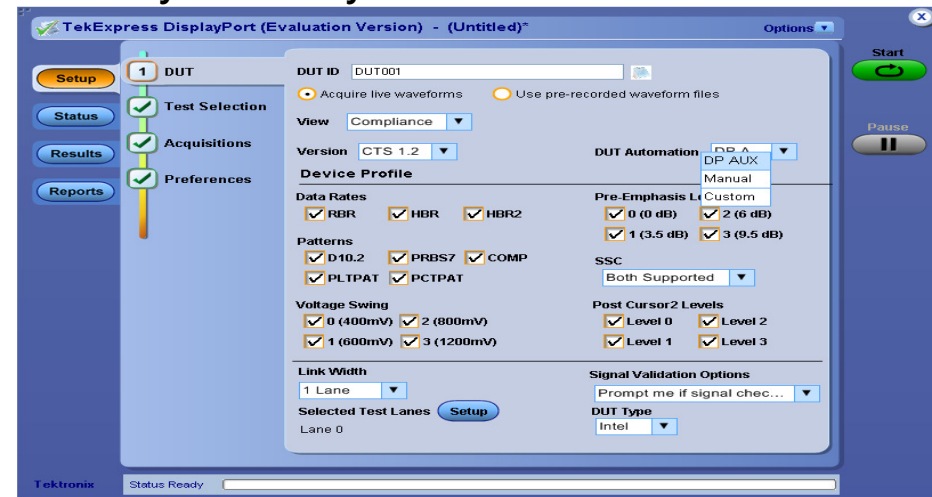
TekExpress DisplayPort (Evaluation Version) - (Untitled)*

Options

Start

Pause

Setup

Status

Results

Reports

1 DUT

Test Selection

Acquisitions

Preferences

DUT ID DUT001

Acquire live waveforms

Use pre-recorded waveform files

View Compliance

Version CTS 1.2

DUT Automation DP A

DP AUX

Manual

Custom

Device Profile

Data Rates

RBR HBR HBR2

Pre-Emphasis L

0 (0 dB) 2 (6 dB)

1 (3.5 dB) 3 (9.5 dB)

Patterns

D10.2 PRBS7 COMP

PLTPAT PCTPAT

SSC

Both Supported

Voltage Swing

0 (400mV) 2 (800mV)

1 (600mV) 3 (1200mV)

Post Cursor2 Levels

Level 0 Level 2

Level 1 Level 3

Link Width

1 Lane

Selected Test Lanes Setup

Lane 0

Signal Validation Options

Prompt me if signal chec...

DUT Type

Intel

Tektronix

Status Ready